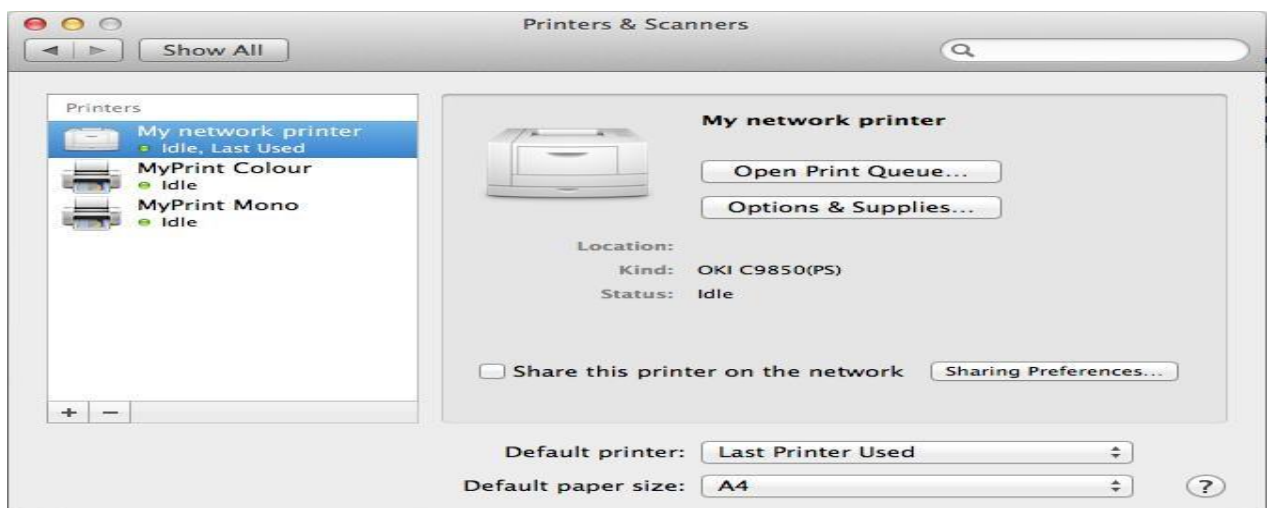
Printers & Scanners

Show All

Printers

My network printer
Idle, Last Used

MyPrint Colour
Idle

MyPrint Mono
Idle

+ −

My network printer

Open Print Queue...

Options & Supplies...

Location:

Kind: OKI C9850(PS)

Status: Idle

Share this printer on the network

Sharing Preferences...

Default printer: Last Printer Used

Default paper size: A4

?